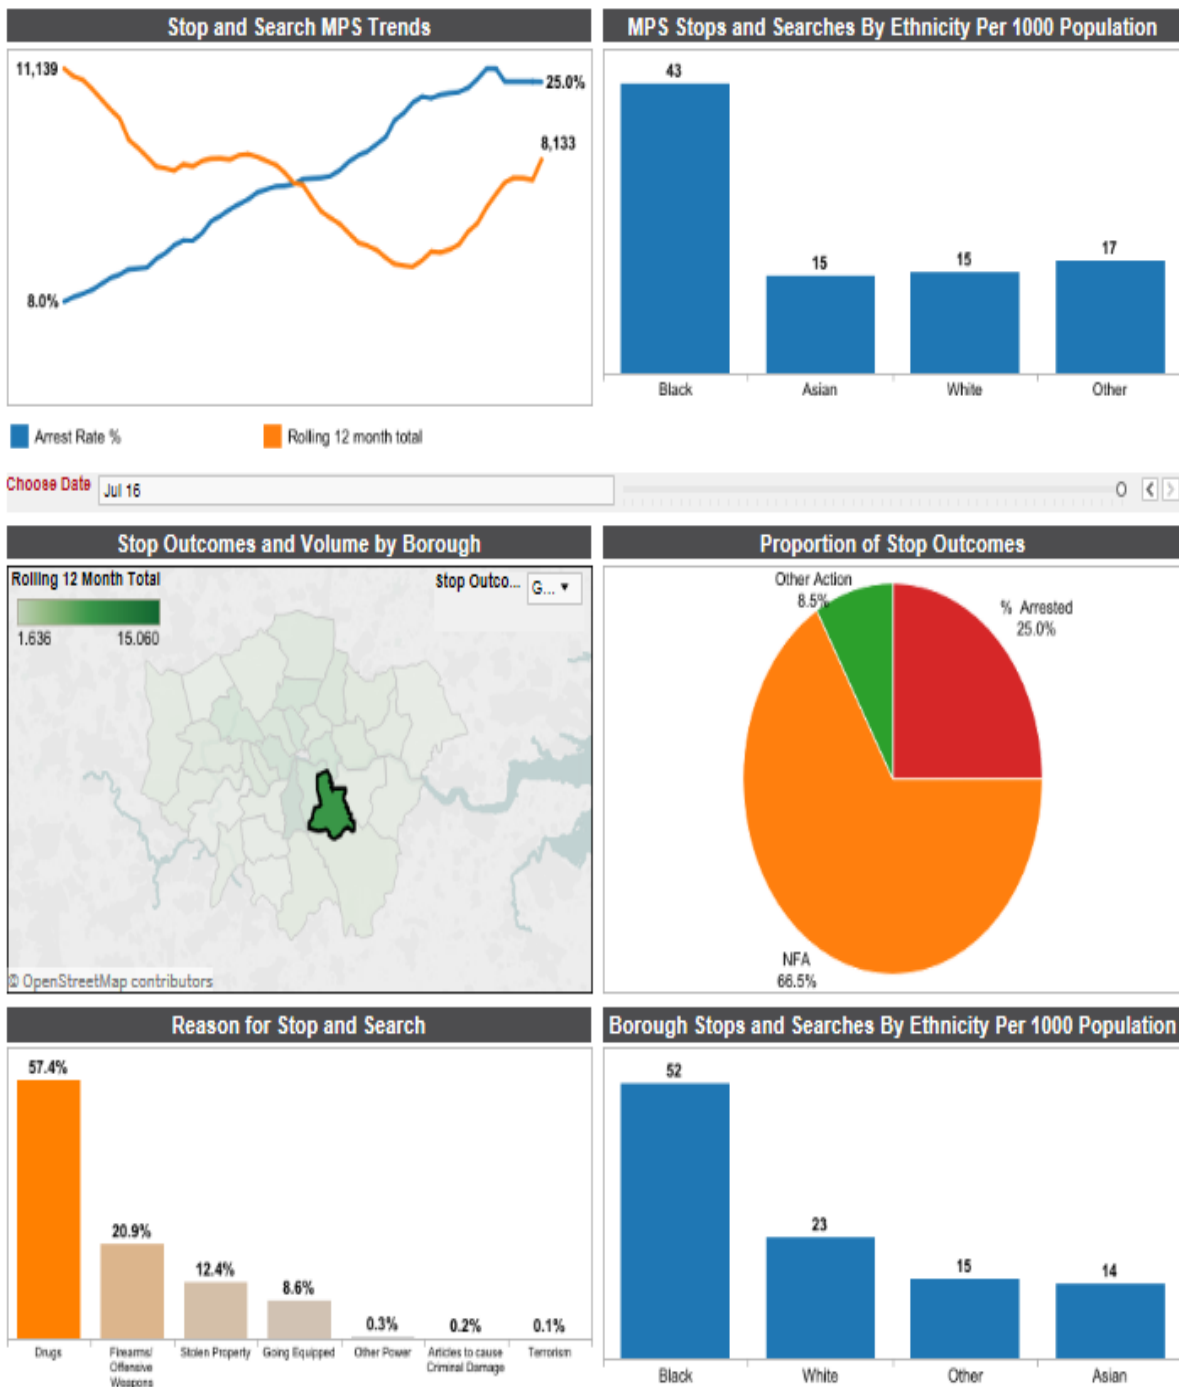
Stop and Search MPS Trends

11,139
25.0%
8,133
8.0%

Arrest Rate %
Rolling 12 month total

MPS Stops and Searches By Ethnicity Per 1000 Population

| Black | Asian | White | Other |
|---|---|---|---|
| 43 | 15 | 15 | 17 |

Choose Date Jul 16

Stop Outcomes and Volume by Borough

Rolling 12 Month Total
1,636 15,060
Stop Outco... G...
© OpenStreetMap contributors

Proportion of Stop Outcomes

Other Action 8.5%
% Arrested 25.0%
NFA 66.5%

Reason for Stop and Search

| Drugs | Firearms/ Offensive Weapons | Stolen Property | Going Equipped | Other Power | Articles to cause Criminal Damage | Terrorism |
|---|---|---|---|---|---|---|
| 57.4% | 20.9% | 12.4% | 8.6% | 0.3% | 0.2% | 0.1% |

Borough Stops and Searches By Ethnicity Per 1000 Population

| Black | White | Other | Asian |
|---|---|---|---|
| 52 | 23 | 15 | 14 |